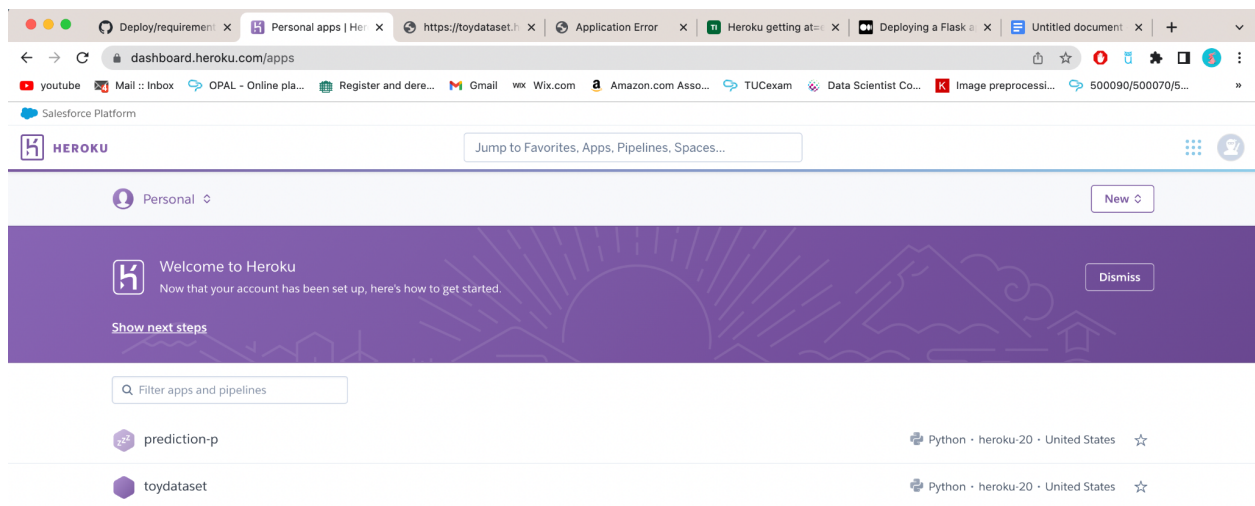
Deploy/requirement ×
Personal apps | Her ×
https://toydataset.h ×
Application Error ×
Heroku getting at= ×
Deploying a Flask a ×
Untitled document ×
+

dashboard.heroku.com/apps

youtube
Mail :: Inbox
OPAL - Online pla...
Register and dere...
Gmail
Wix.com
Amazon.com Asso...
TUCexam
Data Scientist Co...
Image preprocessi...
500090/500070/5...
»

Salesforce Platform

HEROKU

Jump to Favorites, Apps, Pipelines, Spaces...

Personal

New

Welcome to Heroku
Now that your account has been set up, here's how to get started.

Dismiss

Show next steps

Filter apps and pipelines

prediction-p
Python • heroku-20 • United States

toydataset
Python • heroku-20 • United States